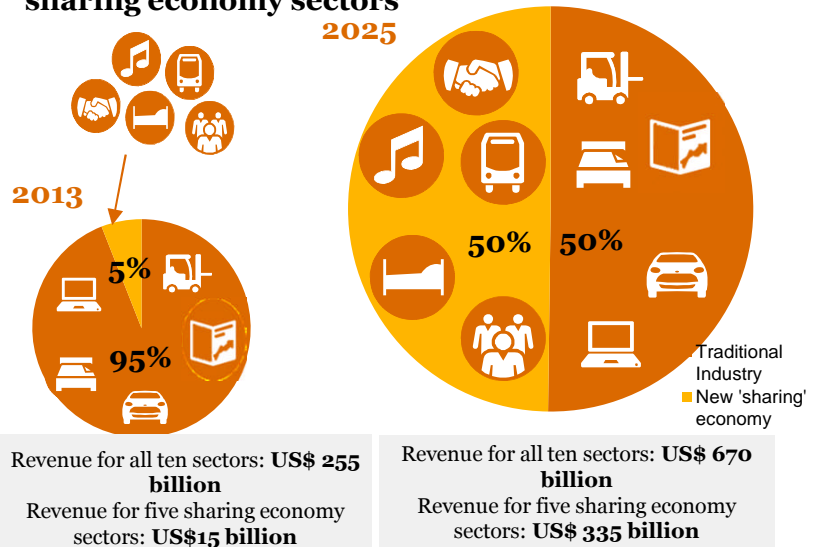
sharing economy sectors

2025

2013

5%

95%

50%

50%

Traditional Industry

New 'sharing' economy

Revenue for all ten sectors: **US$ 255 billion**
Revenue for five sharing economy sectors: **US$15 billion**

Revenue for all ten sectors: **US$ 670 billion**
Revenue for five sharing economy sectors: **US$ 335 billion**